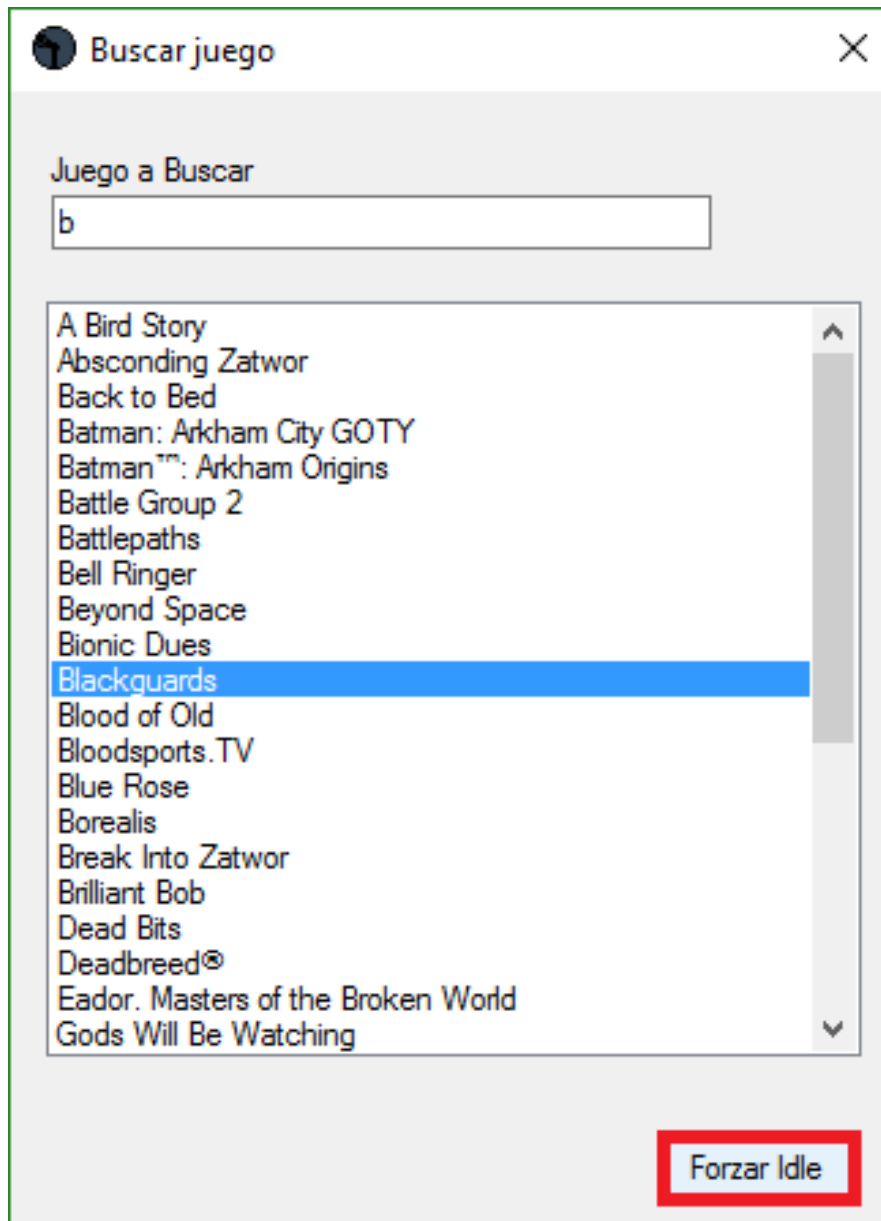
Buscar juego

Juego a Buscar

b

A Bird Story
Absconding Zatwor
Back to Bed
Batman: Arkham City GOTY
Batman™: Arkham Origins
Battle Group 2
Battlepaths
Bell Ringer
Beyond Space
Bionic Dues
Blackguards
Blood of Old
Bloodsports.TV
Blue Rose
Borealis
Break Into Zatwor
Brilliant Bob
Dead Bits
Deadbreed®
Eador. Masters of the Broken World
Gods Will Be Watching

Forzar Idle